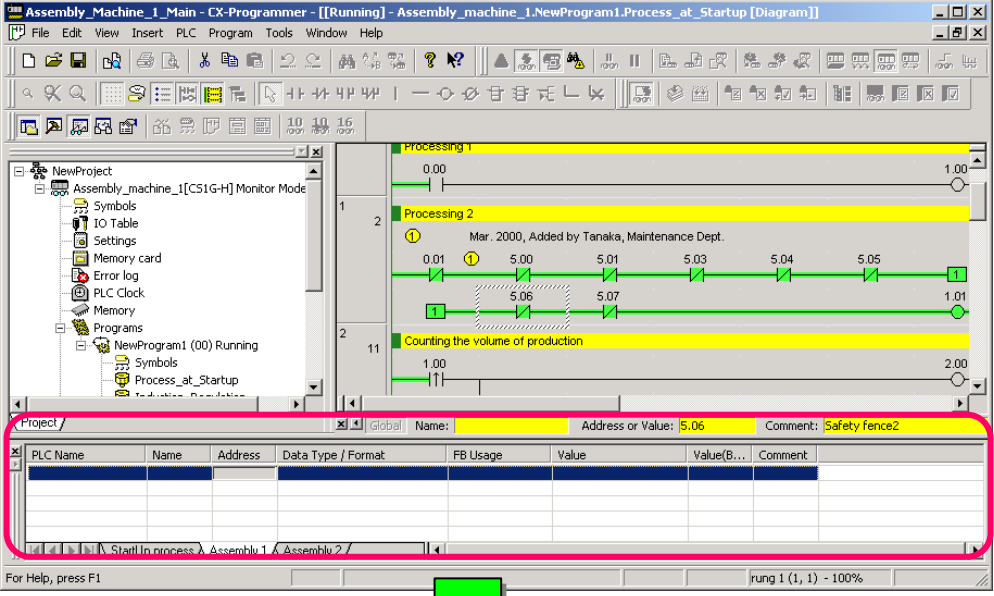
Assembly_Machine_1_Main - CX-Programmer - [[Running] - Assembly_machine_1.NewProgram1.Process_at_Startup [Diagram]]

File Edit View Insert PLC Program Tools Window Help

10 10 16

NewProject
Assembly_machine_1[CS1G-H] Monitor Mode
Symbols
IO Table
Settings
Memory card
Error log
PLC Clock
Memory
Programs
NewProgram1 (00) Running
Symbols
Process_at_Startup
Induction_Regulation

Project

Processing 1
0.00
1.00

1
2
Processing 2
1 Mar. 2000, Added by Tanaka, Maintenance Dept.
0.01 1 5.00 5.01 5.03 5.04 5.05 1
1 5.06 5.07 1.01

2
11
Counting the volume of production
1.00
2.00

Global Name: Address or Value: 5.06 Comment: Safety fence2

| PLC Name | Name | Address | Data Type / Format | FB Usage | Value | Value(B... | Comment |
|---|---|---|---|---|---|---|---|
| | | | | | | | |

StartUp process Assembly 1 Assembly 2

For Help, press F1
rung 1 (1, 1) - 100%